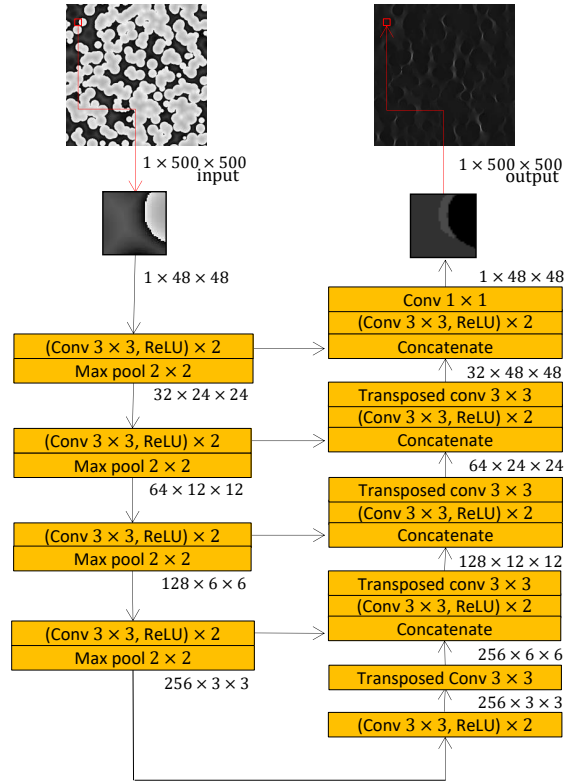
$1 \times 500 \times 500$
input

$1 \times 500 \times 500$
output

$1 \times 48 \times 48$

$1 \times 48 \times 48$

Conv $1 \times 1$
(Conv $3 \times 3$, ReLU) $\times 2$
Concatenate

(Conv $3 \times 3$, ReLU) $\times 2$
Max pool $2 \times 2$

$32 \times 48 \times 48$

$32 \times 24 \times 24$

Transposed conv $3 \times 3$
(Conv $3 \times 3$, ReLU) $\times 2$
Concatenate

(Conv $3 \times 3$, ReLU) $\times 2$
Max pool $2 \times 2$

$64 \times 24 \times 24$

$64 \times 12 \times 12$

Transposed conv $3 \times 3$
(Conv $3 \times 3$, ReLU) $\times 2$
Concatenate

(Conv $3 \times 3$, ReLU) $\times 2$
Max pool $2 \times 2$

$128 \times 12 \times 12$

$128 \times 6 \times 6$

Transposed conv $3 \times 3$
(Conv $3 \times 3$, ReLU) $\times 2$
Concatenate

(Conv $3 \times 3$, ReLU) $\times 2$
Max pool $2 \times 2$

$256 \times 6 \times 6$

$256 \times 3 \times 3$

Transposed Conv $3 \times 3$

$256 \times 3 \times 3$

(Conv $3 \times 3$, ReLU) $\times 2$